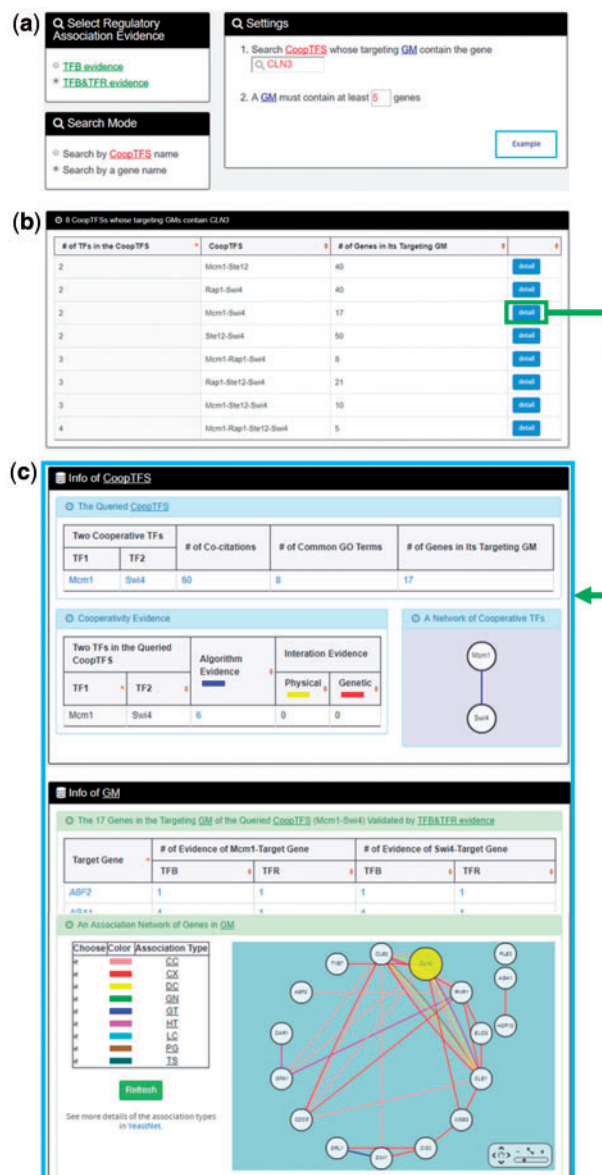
(a)

Select Regulatory Association Evidence

TFB evidence
TFB&TFR evidence

Search Mode

Search by CoopTFS name
Search by a gene name

Settings

1. Search CoopTFS whose targeting GM contain the gene
CLN3

2. A GM must contain at least 5 genes

Example

(b)

8 CoopTFSs whose targeting GMs contain CLN3

| # of TFs in the CoopTFS | CoopTFS | # of Genes in Its Targeting GM | |
|---|---|---|---|
| 2 | Mcm1-Ste12 | 40 | detail |
| 2 | Rap1-Swi4 | 40 | detail |
| 2 | Mcm1-Swi4 | 17 | detail |
| 2 | Ste12-Swi4 | 50 | detail |
| 3 | Mcm1-Rap1-Swi4 | 8 | detail |
| 3 | Rap1-Ste12-Swi4 | 21 | detail |
| 3 | Mcm1-Ste12-Swi4 | 10 | detail |
| 4 | Mcm1-Rap1-Ste12-Swi4 | 5 | detail |

(c)

Info of CoopTFS

The Queried CoopTFS

| Two Cooperative TFs TF1 | TF2 | # of Co-citations | # of Common GO Terms | # of Genes in Its Targeting GM |
|---|---|---|---|---|
| Mcm1 | Swi4 | 60 | 8 | 17 |

Cooperativity Evidence

| Two TFs in the Queried CoopTFS TF1 | TF2 | Algorithm Evidence | Interation Evidence Physical | Genetic |
|---|---|---|---|---|
| Mcm1 | Swi4 | 6 | 0 | 0 |

A Network of Cooperative TFs

Mcm1
Swi4

Info of GM

The 17 Genes in the Targeting GM of the Queried CoopTFS (Mcm1-Swi4) Validated by TFB&TFR evidence

| Target Gene | # of Evidence of Mcm1-Target Gene TFB | TFR | # of Evidence of Swi4-Target Gene TFB | TFR |
|---|---|---|---|---|
| ABF2 | 1 | 1 | 1 | 1 |

An Association Network of Genes in GM

| Choose | Color | Association Type |
|---|---|---|
| | | CC |
| | | CX |
| | | DC |
| | | GN |
| | | GT |
| | | HT |
| | | LC |
| | | PG |
| | | TS |

Refresh

See more details of the association types in YeastNet.

CLN3
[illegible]